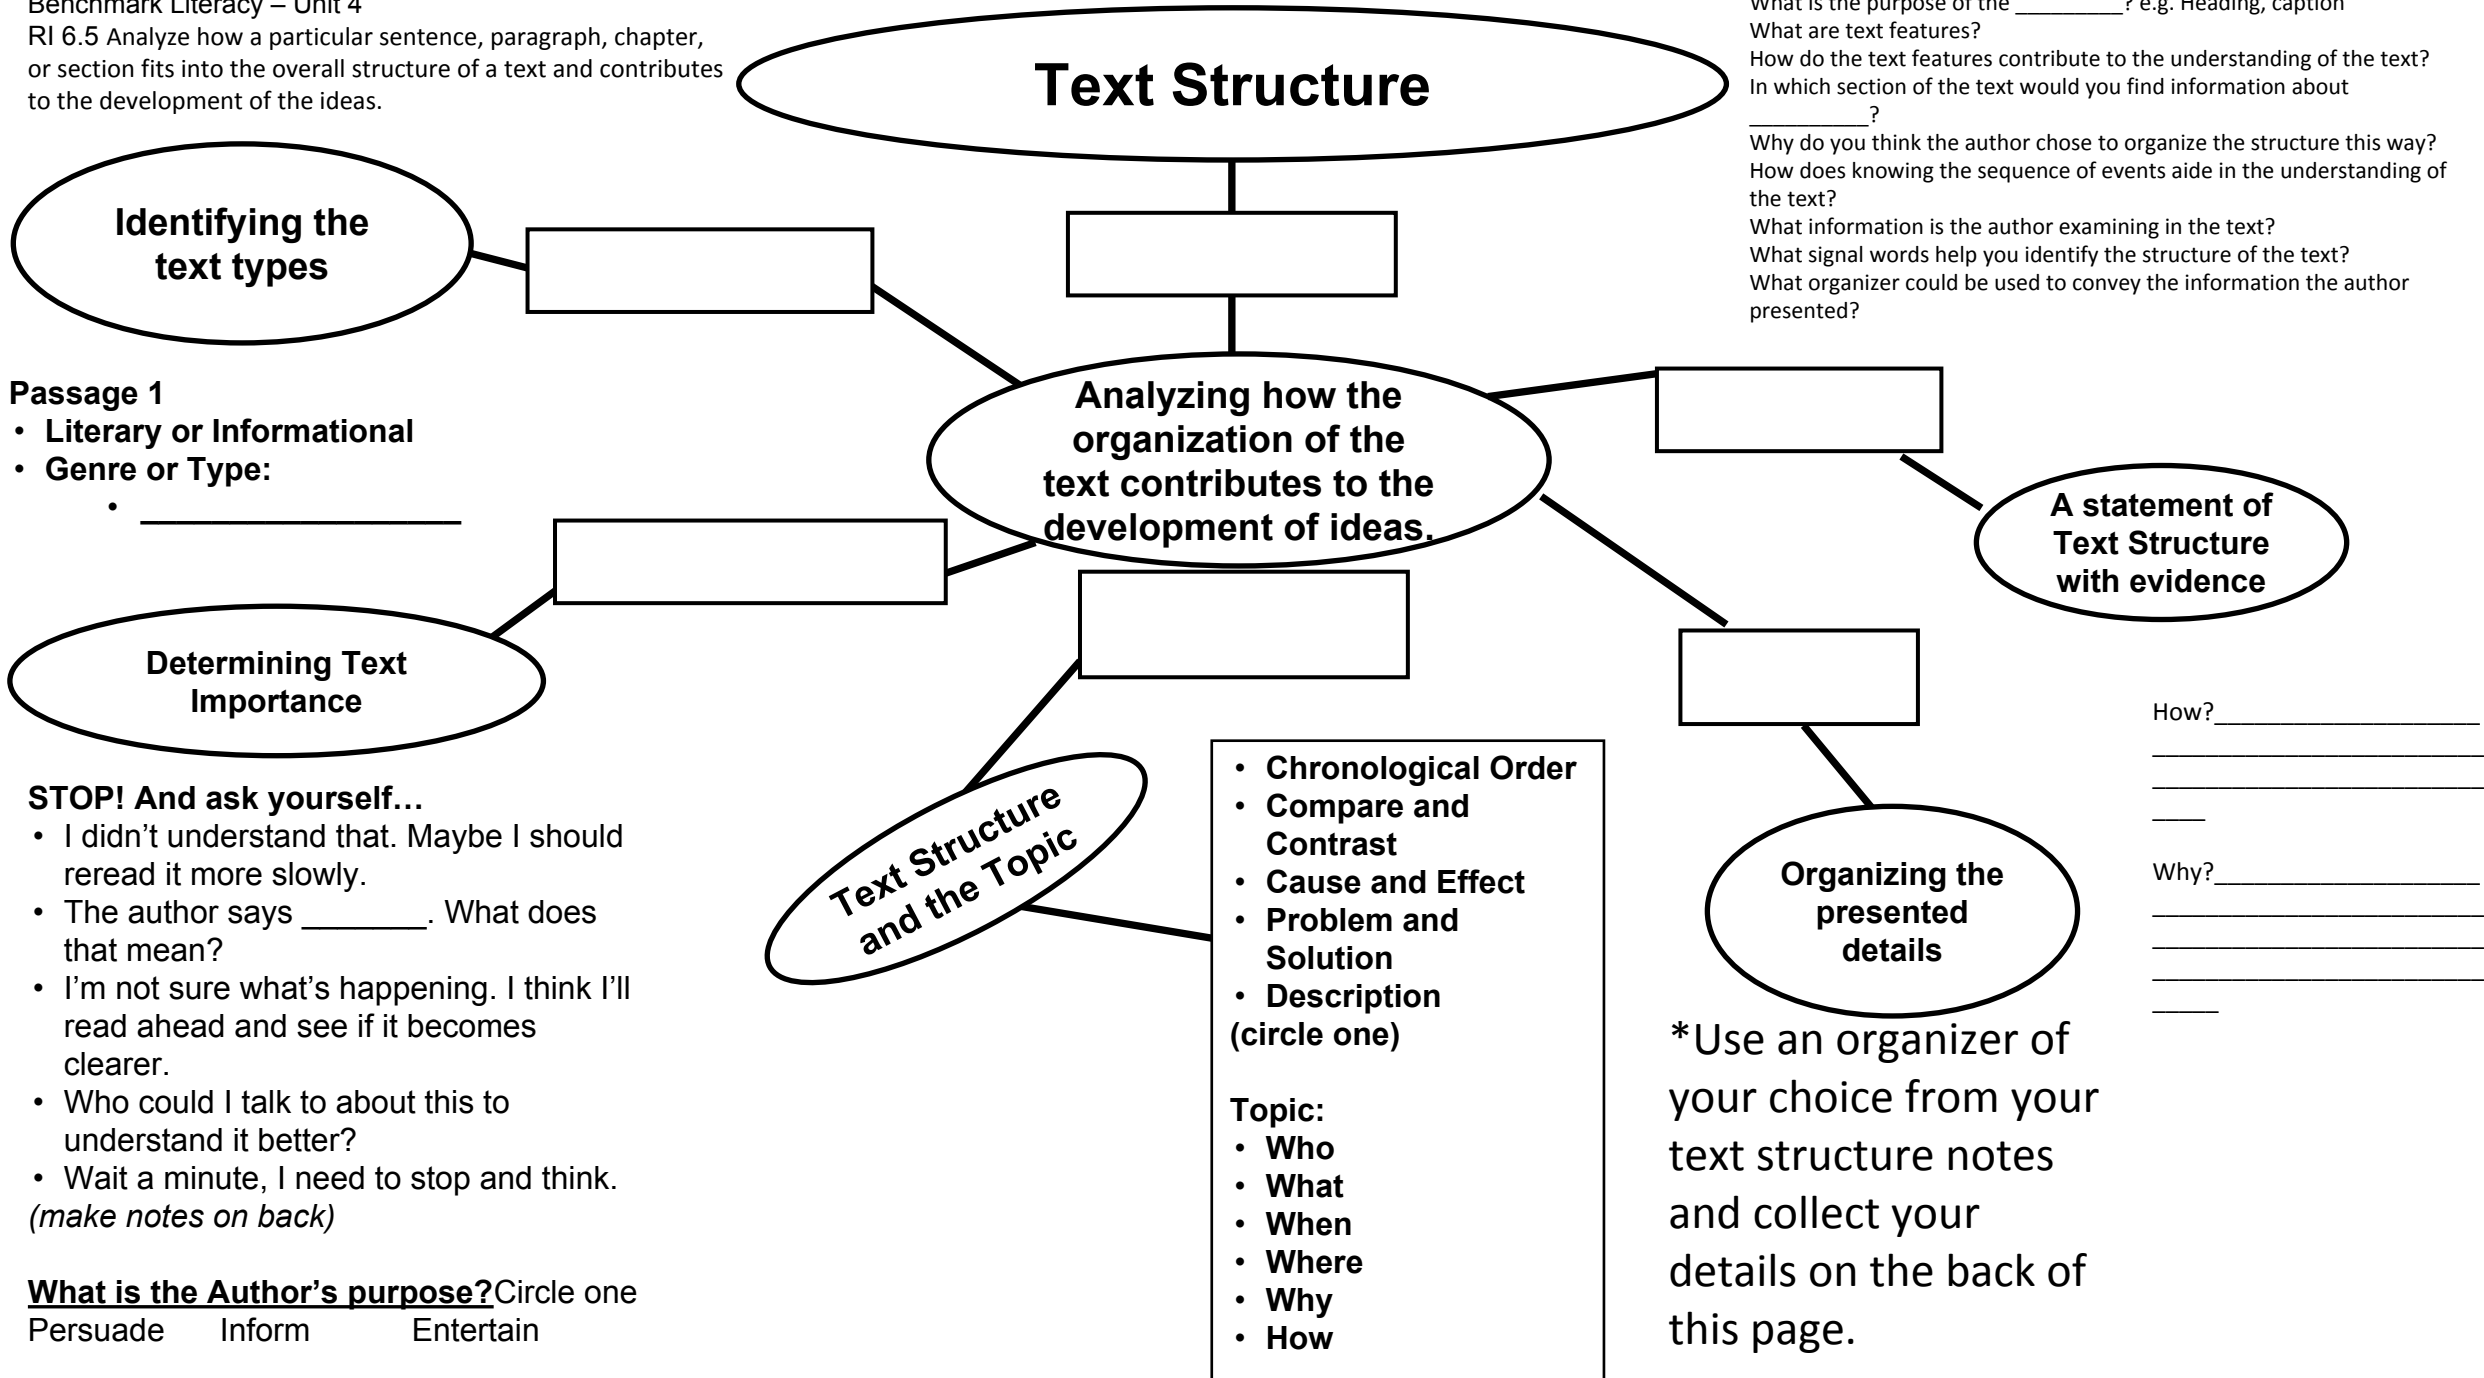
Benchmark Literacy – Unit 4
RI 6.5 Analyze how a particular sentence, paragraph, chapter, or section fits into the overall structure of a text and contributes to the development of the ideas.

Text Structure

What is the purpose of the ________? e.g. Heading, caption
What are text features?
How do the text features contribute to the understanding of the text?
In which section of the text would you find information about __________?
Why do you think the author chose to organize the structure this way?
How does knowing the sequence of events aide in the understanding of the text?
What information is the author examining in the text?
What signal words help you identify the structure of the text?
What organizer could be used to convey the information the author presented?

Identifying the text types

Passage 1
• Literary or Informational
• Genre or Type:
• ________________

Analyzing how the organization of the text contributes to the development of ideas.

A statement of Text Structure with evidence

Determining Text Importance

How?________________________________________________

Why?________________________________________________

STOP! And ask yourself…
• I didn't understand that. Maybe I should reread it more slowly.
• The author says _______. What does that mean?
• I'm not sure what's happening. I think I'll read ahead and see if it becomes clearer.
• Who could I talk to about this to understand it better?
• Wait a minute, I need to stop and think.
(make notes on back)

What is the Author's purpose?Circle one
Persuade Inform Entertain

Text Structure and the Topic

• Chronological Order
• Compare and Contrast
• Cause and Effect
• Problem and Solution
• Description
(circle one)

Topic:
• Who
• What
• When
• Where
• Why
• How

Organizing the presented details

*Use an organizer of your choice from your text structure notes and collect your details on the back of this page.